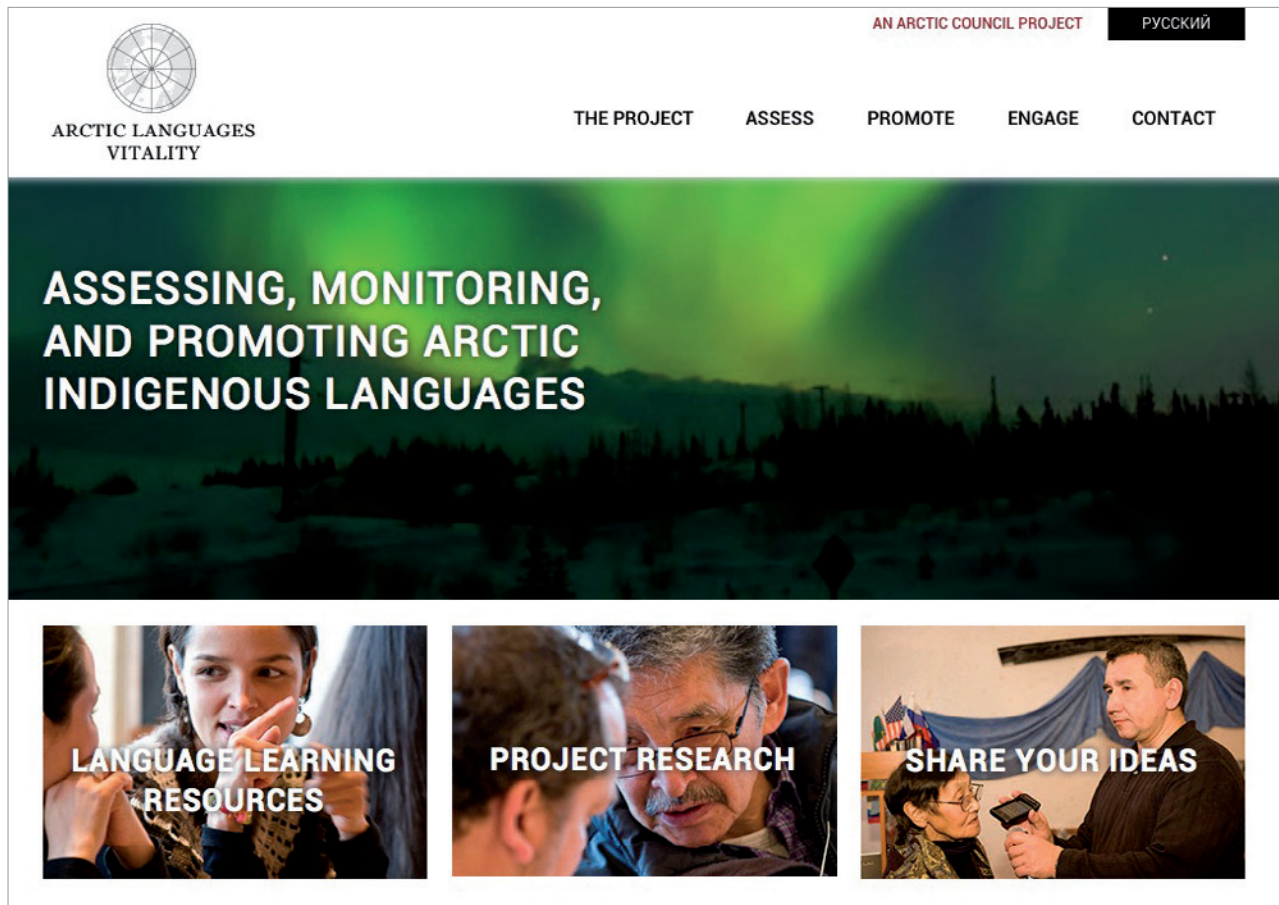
AN ARCTIC COUNCIL PROJECT

РУССКИЙ

ARCTIC LANGUAGES VITALITY

THE PROJECT

ASSESS

PROMOTE

ENGAGE

CONTACT

ASSESSING, MONITORING, AND PROMOTING ARCTIC INDIGENOUS LANGUAGES

LANGUAGE LEARNING RESOURCES

PROJECT RESEARCH

SHARE YOUR IDEAS